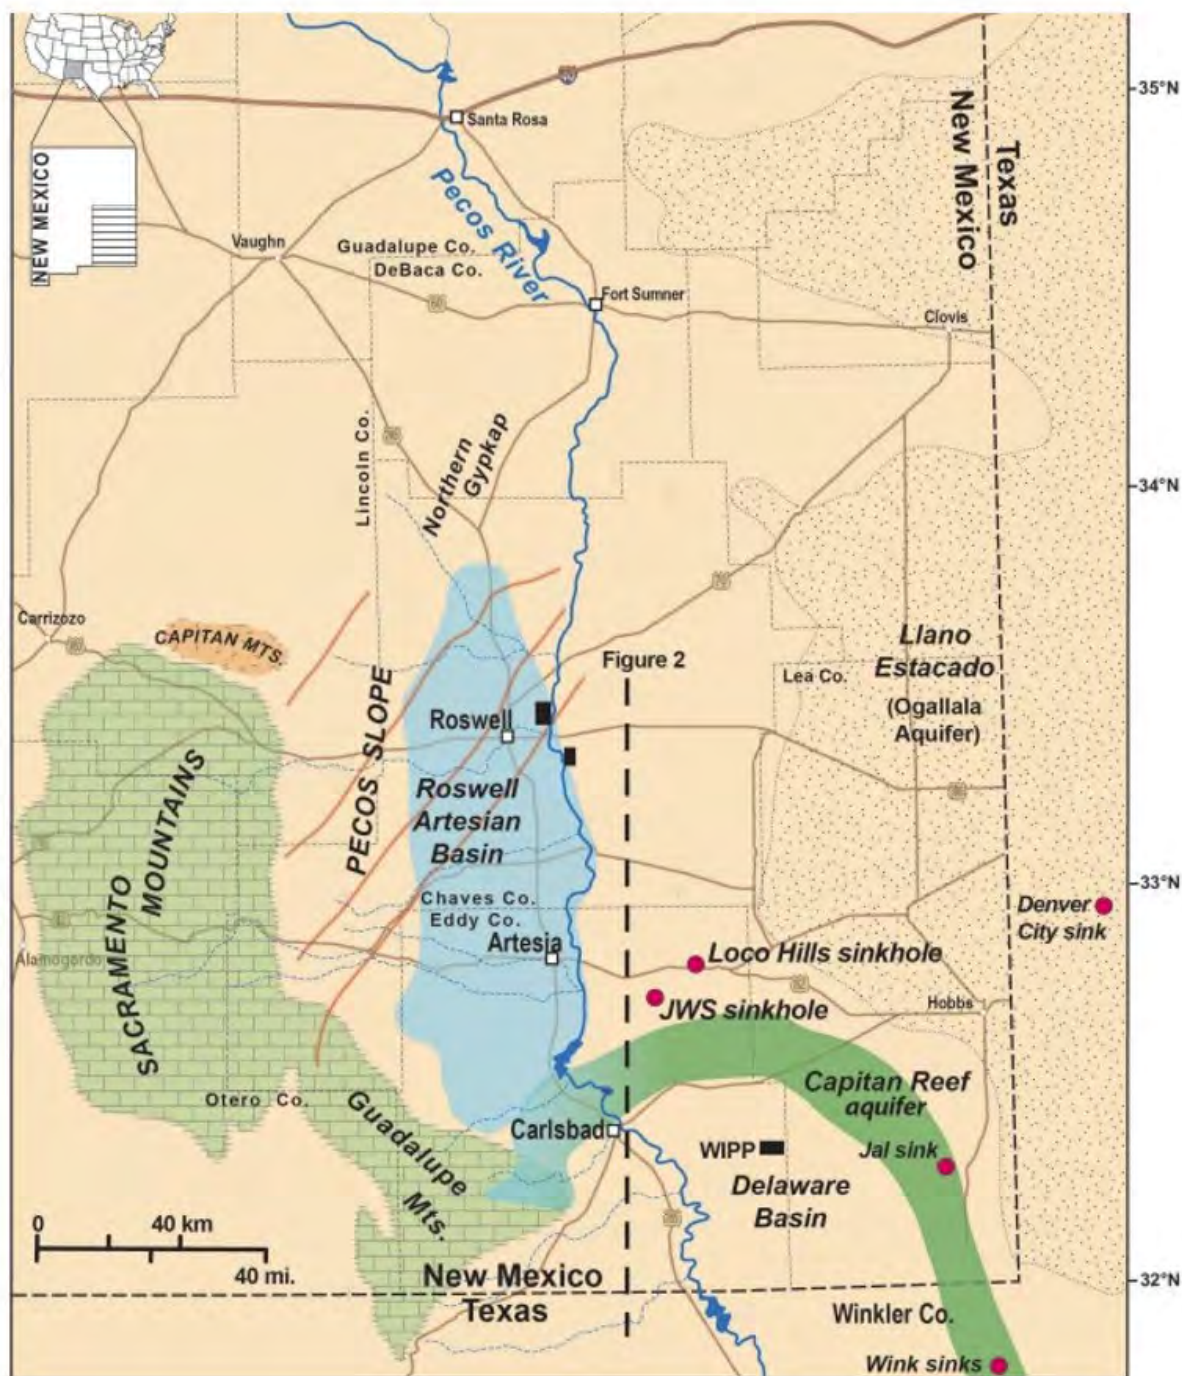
NEW MEXICO

35°N

Santa Rosa

Pecos River

Texas

New Mexico

Vaughn

Guadalupe Co.

DeBaca Co.

Fort Sumner

Clovis

Lincoln Co.

Northern Gypkap

34°N

Carrizozo

CAPITAN MTS.

Figure 2

Llano Estacado

(Ogallala Aquifer)

Lea Co.

PECOS SLOPE

Roswell

Roswell Artesian Basin

SACRAMENTO MOUNTAINS

Chaves Co.

Eddy Co.

33°N

Denver City sink

Artesia

Loco Hills sinkhole

Alamogordo

JWS sinkhole

Hobbs

Capitan Reef aquifer

Otero Co.

Guadalupe Mts.

Carlsbad

WIPP

Jal sink

Delaware Basin

0

40 km

40 mi.

New Mexico

Texas

32°N

Winkler Co.

Wink sinks